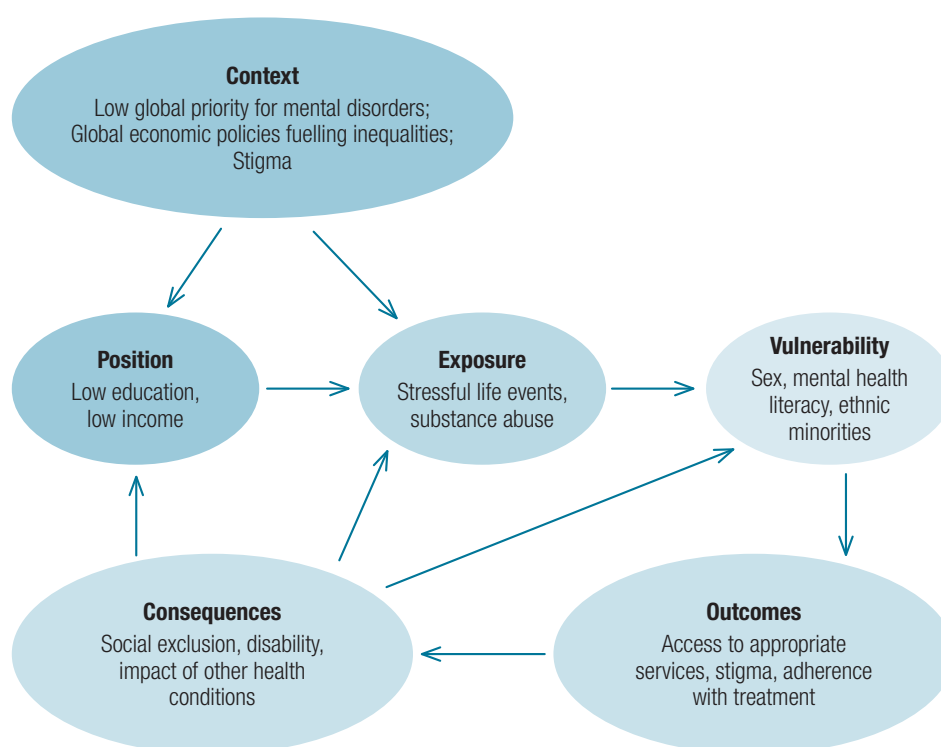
Context
Low global priority for mental disorders; Global economic policies fuelling inequalities; Stigma

Position
Low education, low income

Exposure
Stressful life events, substance abuse

Vulnerability
Sex, mental health literacy, ethnic minorities

Consequences
Social exclusion, disability, impact of other health conditions

Outcomes
Access to appropriate services, stigma, adherence with treatment